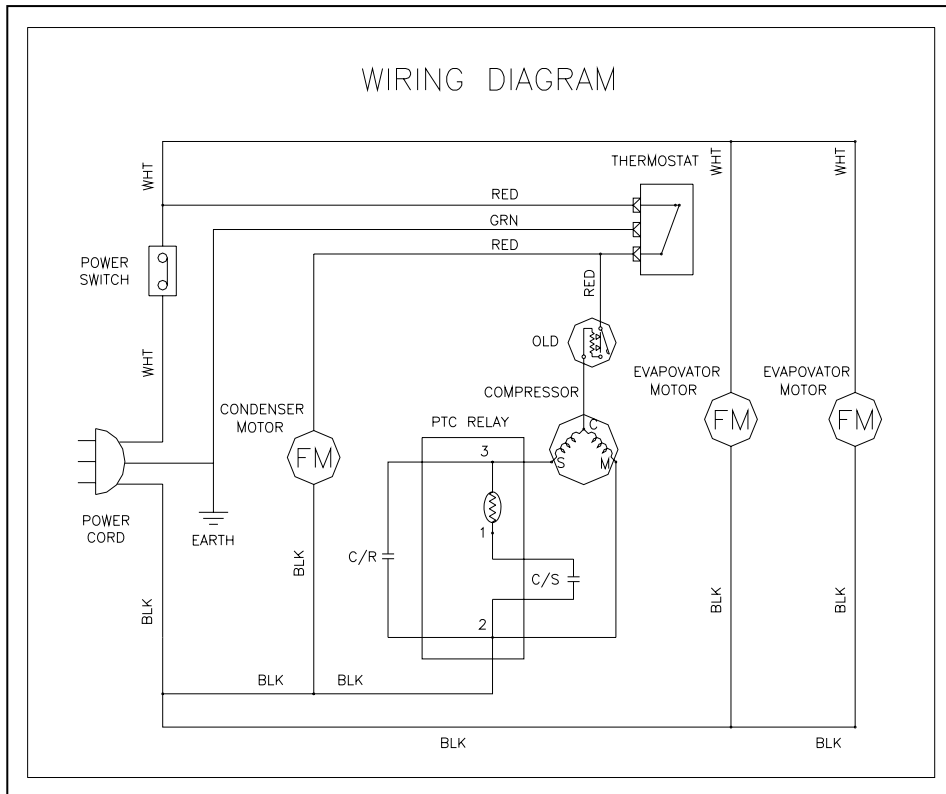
WIRING DIAGRAM

WHT

THERMOSTAT

WHT

WHT

RED

GRN

RED

POWER SWITCH

RED

OLD

WHT

COMPRESSOR

EVAPOVATOR MOTOR

EVAPOVATOR MOTOR

CONDENSER MOTOR

PTC RELAY

C

FM

3

S

M

FM

FM

POWER CORD

EARTH

1

C/R

BLK

C/S

BLK

BLK

BLK

2

BLK

BLK

BLK

BLK